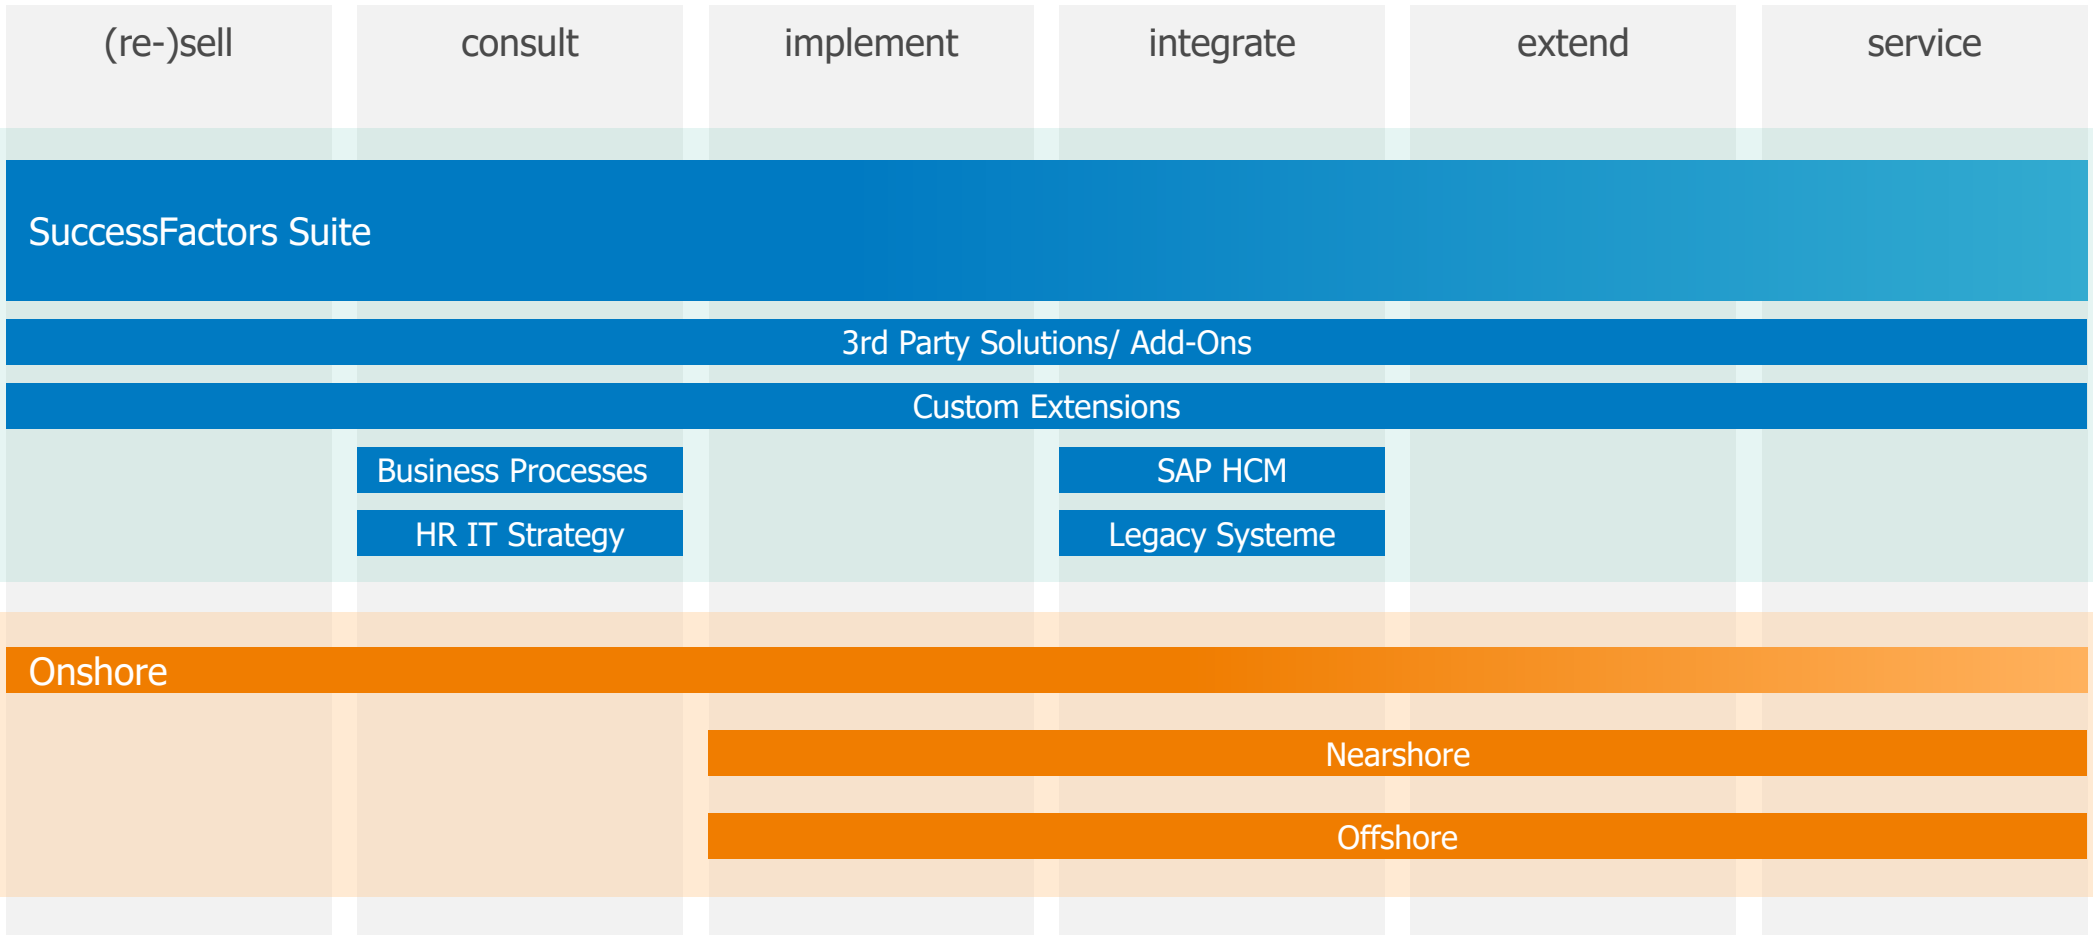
(re-)sell
consult
implement
integrate
extend
service

SuccessFactors Suite

3rd Party Solutions/ Add-Ons

Custom Extensions

Business Processes

SAP HCM

HR IT Strategy

Legacy Systeme

Onshore

Nearshore

Offshore